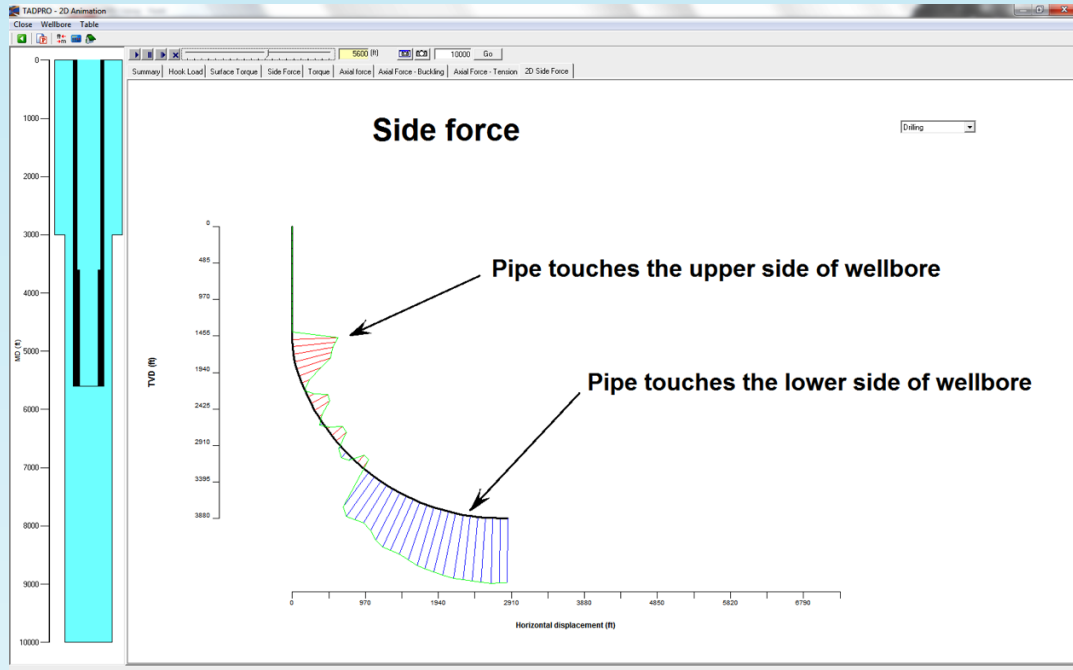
TADPRO - 2D Animation

Close Wellbore Table

5600 (ft) 10000 Go

Summary | Hook Load | Surface Torque | Side Force | Torque | Axial force | Axial Force - Buckling | Axial Force - Tension | 2D Side Force

Side force

Drilling

Pipe touches the upper side of wellbore

Pipe touches the lower side of wellbore

0
1000
2000
3000
4000
5000
6000
7000
8000
9000
10000

MD (ft)

0
485
970
1455
1940
2425
2910
3395
3880

TVD (ft)

0
970
1940
2910
3880
4850
5820
6790

Horizontal displacement (ft)